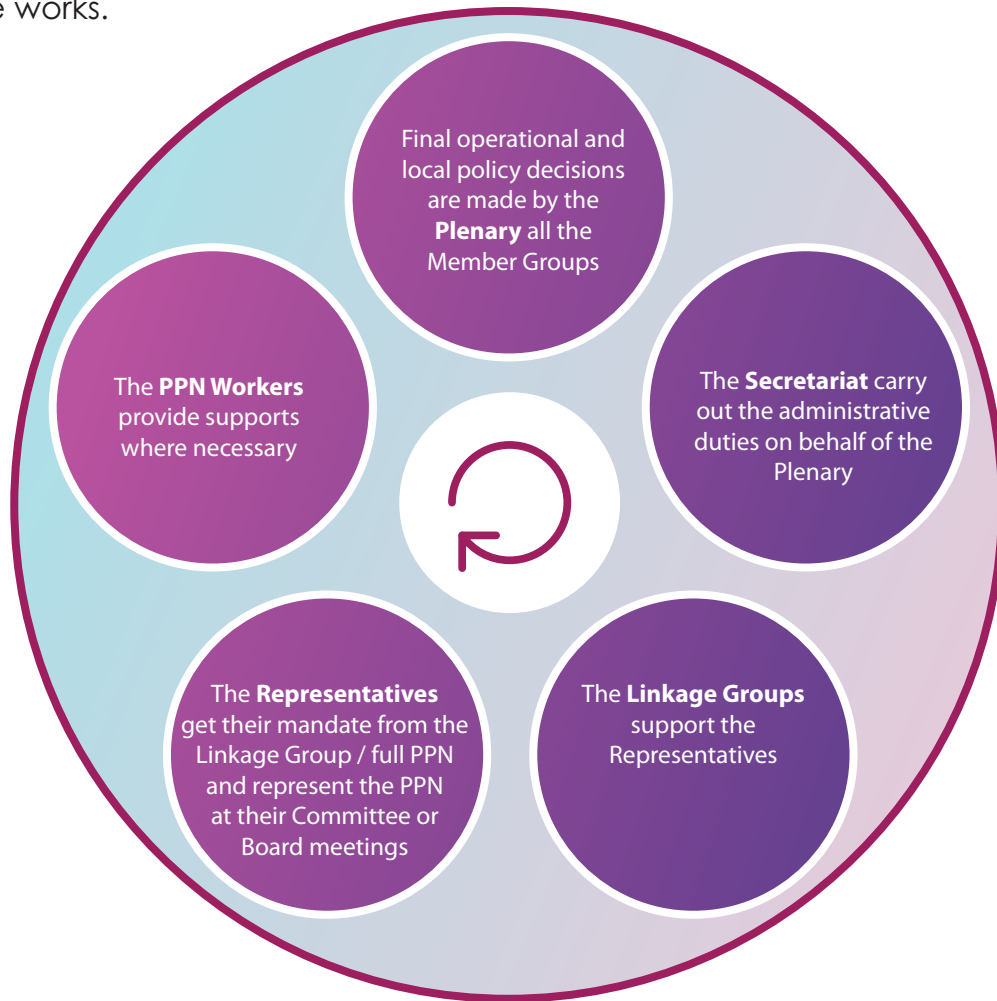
e works.

Final operational and local policy decisions are made by the **Plenary** all the Member Groups

The **Secretariat** carry out the administrative duties on behalf of the Plenary

The **Linkage Groups** support the Representatives

The **Representatives** get their mandate from the Linkage Group / full PPN and represent the PPN at their Committee or Board meetings

The **PPN Workers** provide supports where necessary